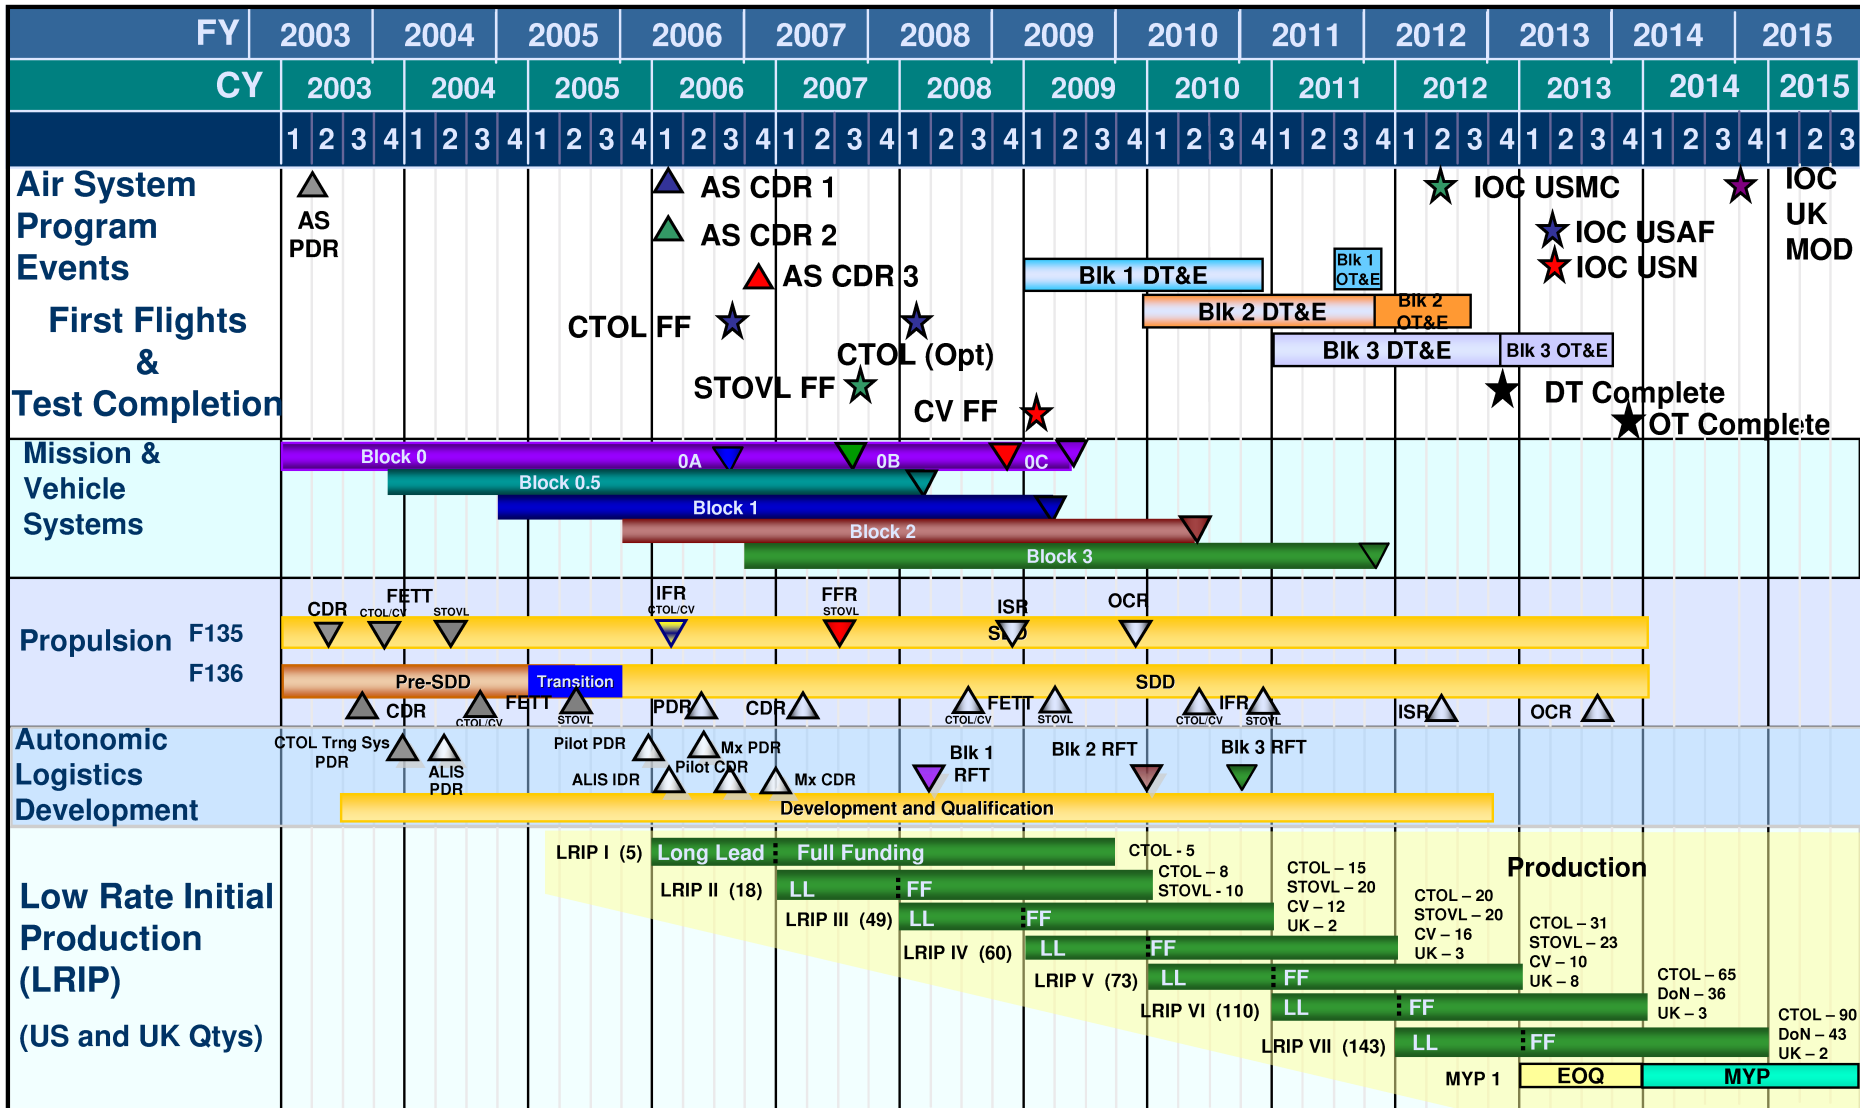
| FY | 2003 | 2004 | 2005 | 2006 | 2007 | 2008 | 2009 | 2010 | 2011 | 2012 | 2013 | 2014 | 2015 |
|---|---|---|---|---|---|---|---|---|---|---|---|---|---|
| CY | 2003 | 2004 | 2005 | 2006 | 2007 | 2008 | 2009 | 2010 | 2011 | 2012 | 2013 | 2014 | 2015 |

1 2 3 4 1 2 3 4 1 2 3 4 1 2 3 4 1 2 3 4 1 2 3 4 1 2 3 4 1 2 3 4 1 2 3 4 1 2 3 4 1 2 3 4 1 2 3 4 1 2 3

Air System Program Events

AS PDR
AS CDR 1
AS CDR 2
AS CDR 3
IOC USMC
IOC USAF
IOC USN
IOC UK MOD

First Flights & Test Completion

CTOL FF
CTOL (Opt)
STOVL FF
CV FF
Blk 1 DT&E
Blk 1 OT&E
Blk 2 DT&E
Blk 2 OT&E
Blk 3 DT&E
Blk 3 OT&E
DT Complete
OT Complete

Mission & Vehicle Systems

Block 0
0A
0B
0C
Block 0.5
Block 1
Block 2
Block 3

Propulsion F135 F136

CDR
FETT CTOL/CV
STOVL
IFR CTOL/CV
FFR STOVL
ISR
SDD
OCR
Pre-SDD
Transition
SDD
CDR
FETT CTOL/CV
STOVL
PDR
CDR
FETT CTOL/CV
STOVL
IFR CTOL/CV
STOVL
ISR
OCR

Autonomic Logistics Development

CTOL Trng Sys PDR
ALIS PDR
Pilot PDR
Mx PDR
Pilot CDR
ALIS IDR
Mx CDR
Blk 1 RFT
Blk 2 RFT
Blk 3 RFT
Development and Qualification

Low Rate Initial Production (LRIP)

(US and UK Qtys)

LRIP I (5) Long Lead Full Funding
CTOL - 5
LRIP II (18) LL FF
CTOL – 8
STOVL - 10
LRIP III (49) LL FF
CTOL – 15
STOVL – 20
CV – 12
UK – 2
LRIP IV (60) LL FF
CTOL – 20
STOVL – 20
CV – 16
UK – 3
LRIP V (73) LL FF
CTOL – 31
STOVL – 23
CV – 10
UK – 8
LRIP VI (110) LL FF
CTOL – 65
DoN – 36
UK – 3
LRIP VII (143) LL FF
CTOL – 90
DoN – 43
UK – 2
Production
MYP 1 EOQ MYP